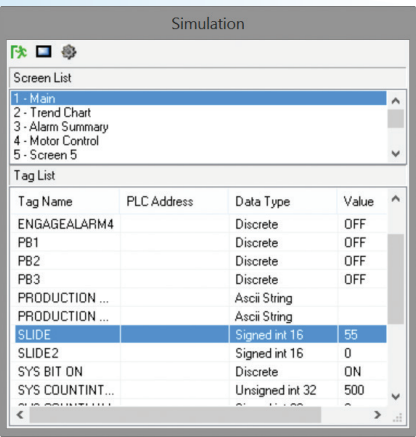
Simulation

Screen List

1 - Main
2 - Trend Chart
3 - Alarm Summary
4 - Motor Control
5 - Screen 5

Tag List

| Tag Name | PLC Address | Data Type | Value |
|---|---|---|---|
| ENGAGEALARM4 | | Discrete | OFF |
| PB1 | | Discrete | OFF |
| PB2 | | Discrete | OFF |
| PB3 | | Discrete | OFF |
| PRODUCTION ... | | Ascii String | |
| PRODUCTION ... | | Ascii String | |
| SLIDE | | Signed int 16 | 55 |
| SLIDE2 | | Signed int 16 | 0 |
| SYS BIT ON | | Discrete | ON |
| SYS COUNTINT... | | Unsigned int 32 | 500 |
| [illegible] | | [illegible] | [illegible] |